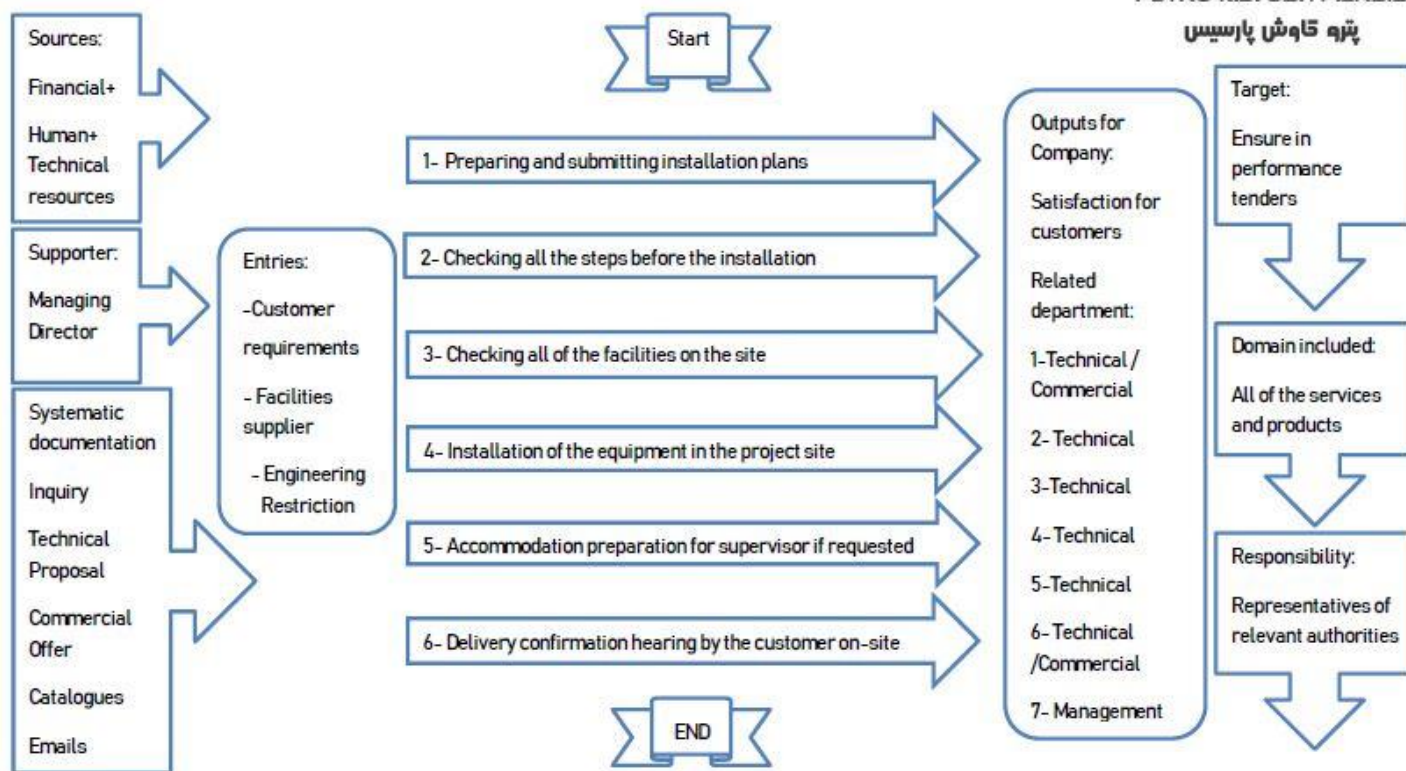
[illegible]

پترو کاوش پارسیس

Sources:

Financial+

Human+ Technical resources

Supporter:

Managing Director

Systematic documentation

Inquiry

Technical Proposal

Commercial Offer

Catalogues

Emails

Entries:

-Customer requirements

- Facilities supplier

- Engineering Restriction

Start

1- Preparing and submitting installation plans

2- Checking all the steps before the installation

3- Checking all of the facilities on the site

4- Installation of the equipment in the project site

5- Accommodation preparation for supervisor if requested

6- Delivery confirmation hearing by the customer on-site

END

Outputs for Company:

Satisfaction for customers

Related department:

1-Technical / Commercial

2- Technical

3-Technical

4- Technical

5-Technical

6- Technical /Commercial

7- Management

Target:

Ensure in performance tenders

Domain included:

All of the services and products

Responsibility:

Representatives of relevant authorities